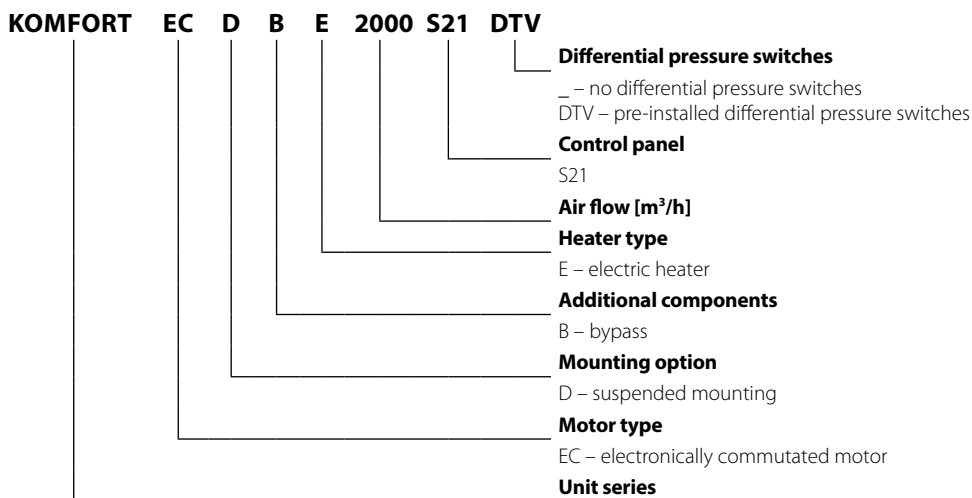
KOMFORT EC D B E 2000 S21 DTV

**Differential pressure switches**

_ – no differential pressure switches
DTV – pre-installed differential pressure switches

**Control panel**

S21

**Air flow [m$^3$/h]**

**Heater type**

E – electric heater

**Additional components**

B – bypass

**Mounting option**

D – suspended mounting

**Motor type**

EC – electronically commutated motor

**Unit series**